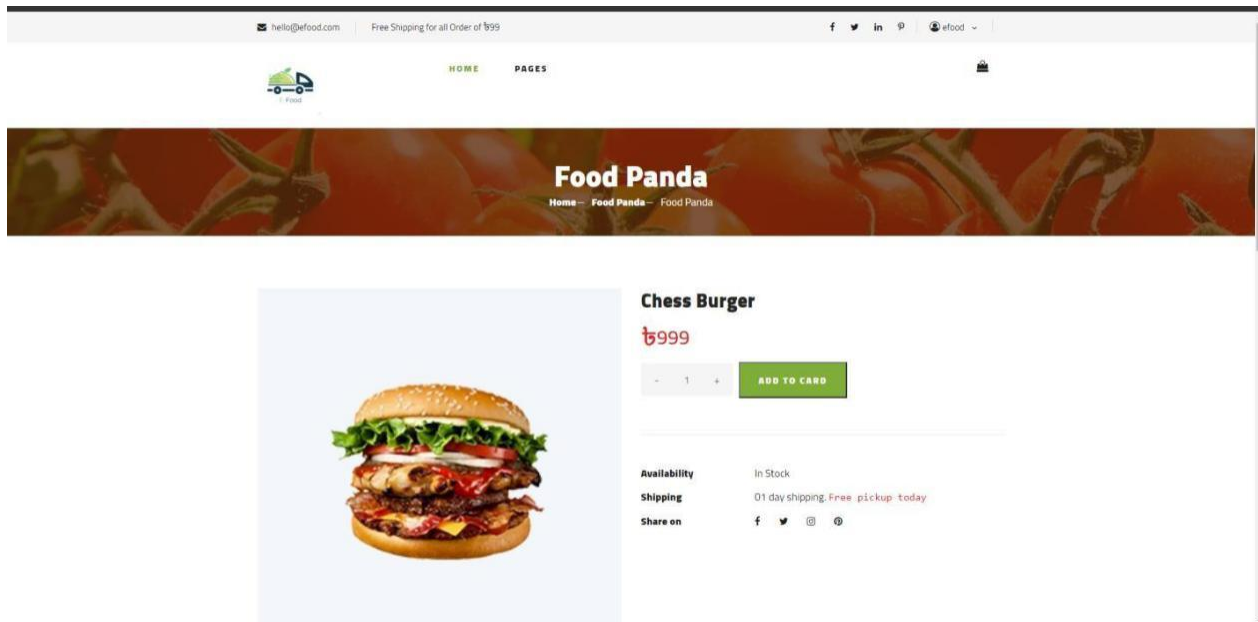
hello@efood.com
Free Shipping for all Order of ৳99
efood

E Food
HOME
PAGES

Food Panda
Home— Food Panda— Food Panda

Chess Burger
৳999
- 1 +
ADD TO CARD

Availability In Stock
Shipping 01 day shipping. Free pickup today
Share on